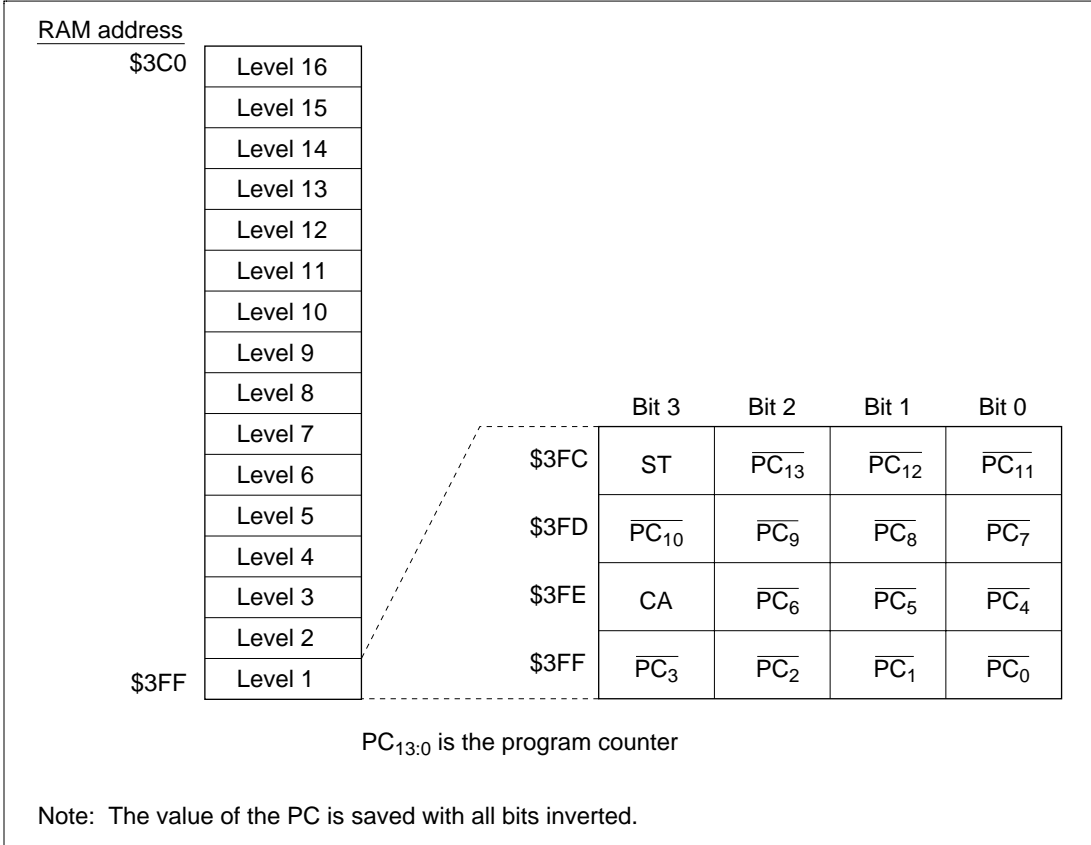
RAM address

$3C0

| Level 16 |
|---|
| Level 15 |
| Level 14 |
| Level 13 |
| Level 12 |
| Level 11 |
| Level 10 |
| Level 9 |
| Level 8 |
| Level 7 |
| Level 6 |
| Level 5 |
| Level 4 |
| Level 3 |
| Level 2 |
| Level 1 |

$3FF

| | Bit 3 | Bit 2 | Bit 1 | Bit 0 |
|---|---|---|---|---|
| \$3FC | ST | $\overline{PC_{13}}$ | $\overline{PC_{12}}$ | $\overline{PC_{11}}$ |
| \$3FD | $\overline{PC_{10}}$ | $\overline{PC_{9}}$ | $\overline{PC_{8}}$ | $\overline{PC_{7}}$ |
| \$3FE | CA | $\overline{PC_{6}}$ | $\overline{PC_{5}}$ | $\overline{PC_{4}}$ |
| \$3FF | $\overline{PC_{3}}$ | $\overline{PC_{2}}$ | $\overline{PC_{1}}$ | $\overline{PC_{0}}$ |

$PC_{13:0}$ is the program counter

Note: The value of the PC is saved with all bits inverted.